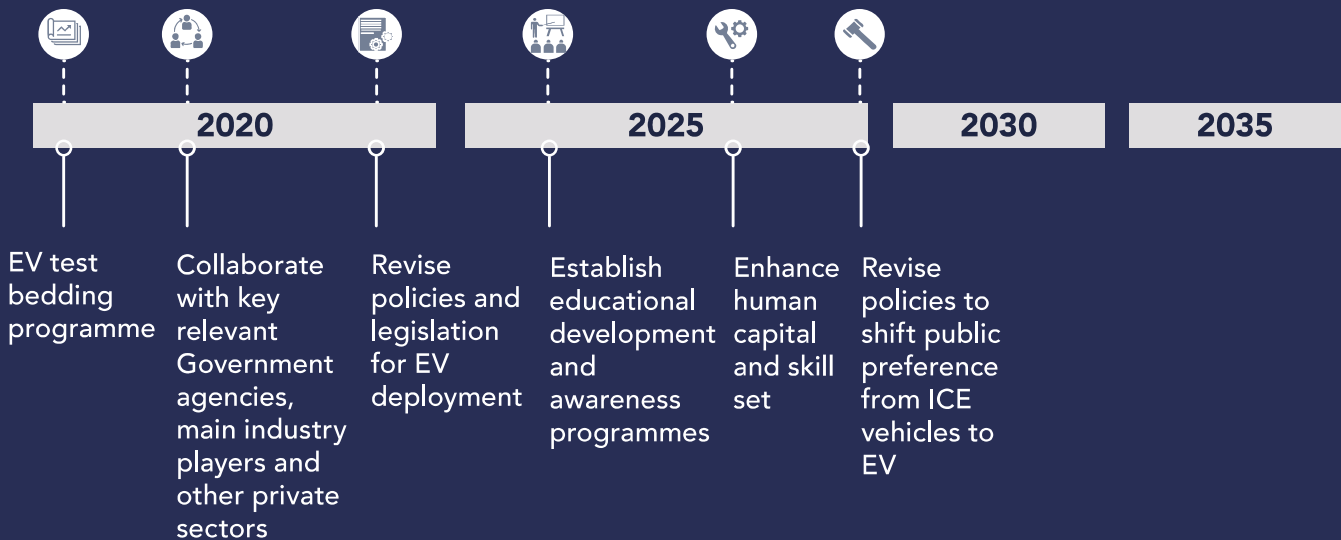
2020

2025

2030

2035

EV test bedding programme

Collaborate with key relevant Government agencies, main industry players and other private sectors

Revise policies and legislation for EV deployment

Establish educational development and awareness programmes

Enhance human capital and skill set

Revise policies to shift public preference from ICE vehicles to EV